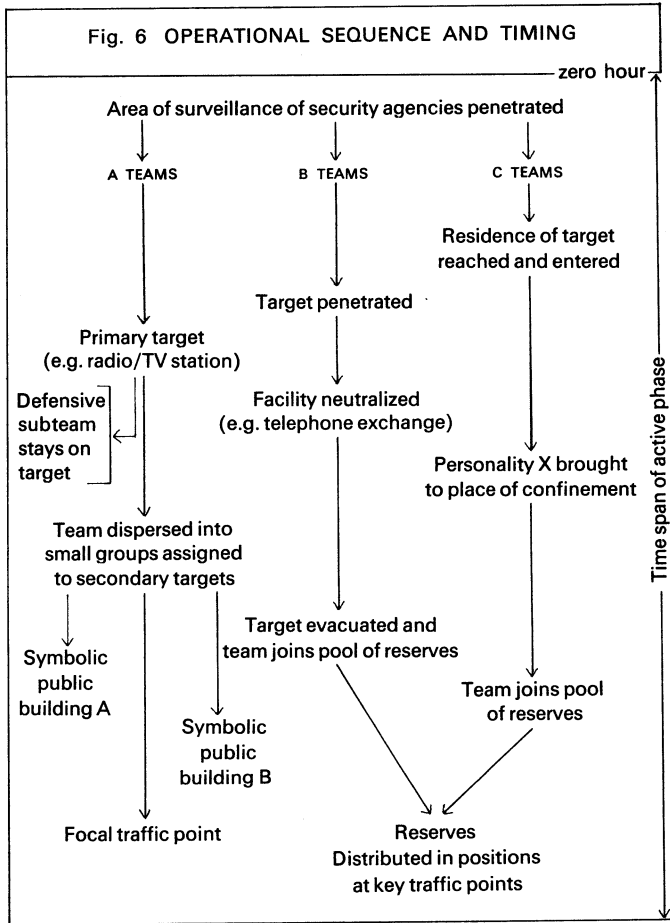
Fig. 6 OPERATIONAL SEQUENCE AND TIMING

zero hour

Area of surveillance of security agencies penetrated

A TEAMS

B TEAMS

C TEAMS

Residence of target reached and entered

Target penetrated

Primary target (e.g. radio/TV station)

Defensive subteam stays on target

Facility neutralized (e.g. telephone exchange)

Personality X brought to place of confinement

Team dispersed into small groups assigned to secondary targets

Target evacuated and team joins pool of reserves

Symbolic public building A

Team joins pool of reserves

Symbolic public building B

Focal traffic point

Reserves
Distributed in positions at key traffic points

Time span of active phase